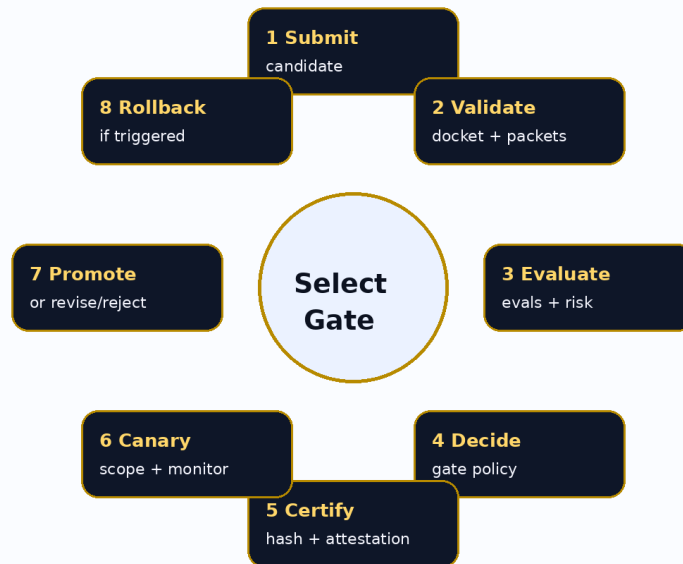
1 Submit
candidate

8 Rollback
if triggered

2 Validate
docket + packets

7 Promote
or revise/reject

Select Gate

3 Evaluate
evals + risk

6 Canary
scope + monitor

4 Decide
gate policy

5 Certify
hash + attestation